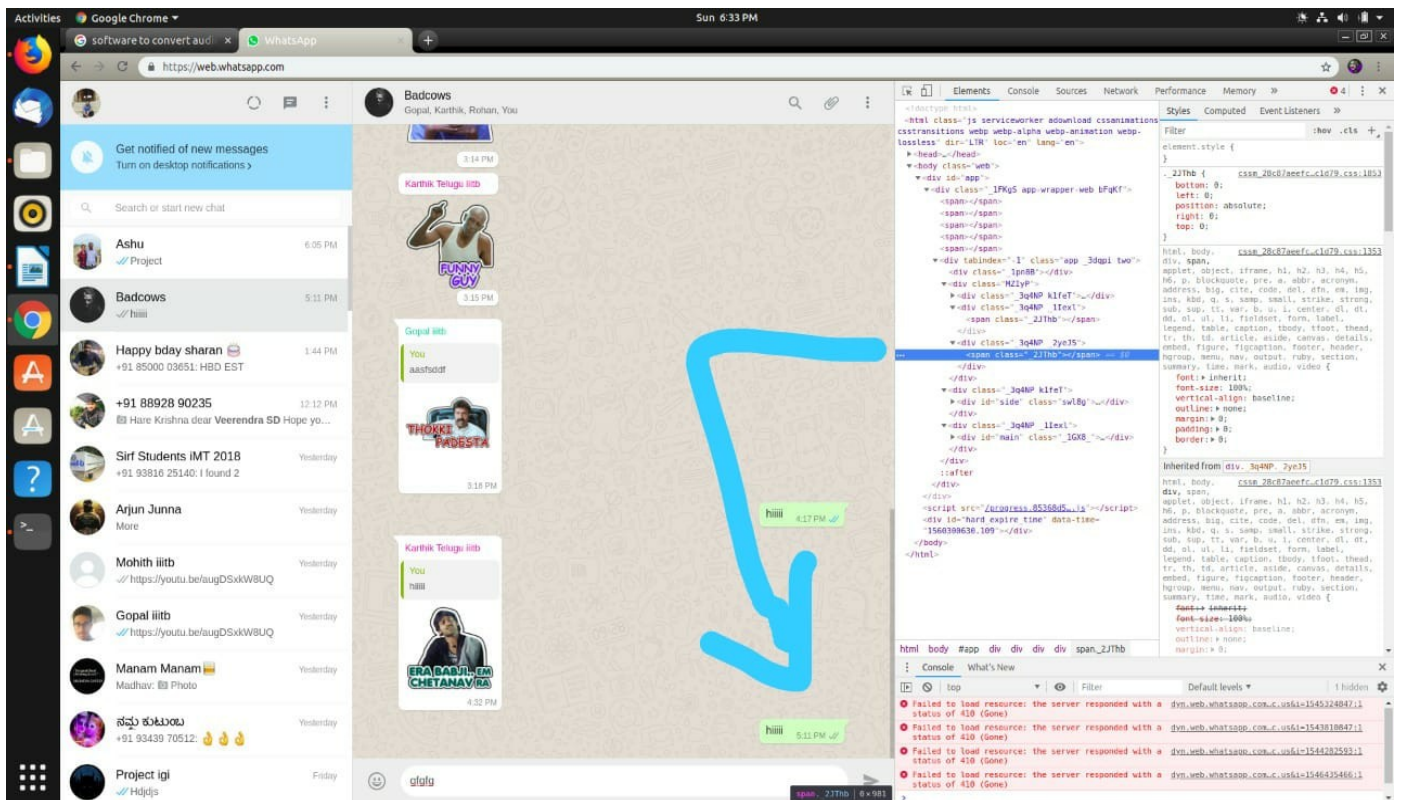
Activities Google Chrome ▾ Sun 6:33 PM

software to convert aud × WhatsApp × +

https://web.whatsapp.com

Get notified of new messages
Turn on desktop notifications ›

Search or start new chat

Ashu 6:05 PM
Project

Badcows 5:11 PM
hiiii

Happy bday sharan 1:44 PM
+91 85000 03651: HBD EST

+91 88928 90235 12:12 PM
Hare Krishna dear Veerendra SD Hope yo...

Sirf Students iMT 2018 Yesterday
+91 93816 25140: I found 2

Arjun Junna Yesterday
More

Mohith iiitb Yesterday
https://youtu.be/augDSxkW8UQ

Gopal iiitb Yesterday
https://youtu.be/augDSxkW8UQ

Manam Manam Yesterday
Madhav: Photo

ನಮ್ಮ ಕುಟುಂಬ Yesterday
+91 93439 70512: 👌👌👌

Project igi Friday
Hdjdjs

Badcows
Gopal, Karthik, Rohan, You

3:14 PM

Karthik Telugu iiitb

FUNNY GUY

3:15 PM

Gopal iiitb
You
aasfsddf

THOKKI PADESTA

3:18 PM

hiiiii 4:17 PM

Karthik Telugu iiitb
You
hiiiii

ERA BABJI... EM CHETANAV RA

4:32 PM

hiiiii 5:11 PM

gfgfg

span._2JThb 0 × 981

Elements Console Sources Network Performance Memory »

<!doctype html>
<html class="js serviceworker adownload cssanimations csstransitions webp webp-alpha webp-animation webp-lossless" dir="LTR" loc="en" lang="en">
▶<head>…</head>
▼<body class="web">
▼<div id="app">
▼<div class="_1FKgS app-wrapper-web bFqKf">
<span></span>
<span></span>
<span></span>
<span></span>
<span></span>
▼<div tabindex="-1" class="app _3dqpi two">
<div class="_1pn8B"></div>
▼<div class="MZIyP">
▶<div class="_3q4NP k1feT">…</div>
▼<div class="_3q4NP _1Iexl">
<span class="_2JThb"></span>
</div>
▼<div class="_3q4NP _2yeJ5">
<span class="_2JThb"></span> == $0
</div>
</div>
▼<div class="_3q4NP k1feT">
▶<div id="side" class="swl8g">…</div>
</div>
▼<div class="_3q4NP _1Iexl">
▶<div id="main" class="_1GX8_">…</div>
</div>
</div>
::after
</div>
</div>
<script src="/progress.85368d5….js"></script>
<div id="hard_expire_time" data-time="1560398630.109"></div>
</body>
</html>

Styles Computed Event Listeners »
Filter :hov .cls +
element.style {
}
._2JThb { cssm_28c87aeefc…c1d79.css:1853
bottom: 0;
left: 0;
position: absolute;
right: 0;
top: 0;
}
html, body, cssm_28c87aeefc…c1d79.css:1353
div, span,
applet, object, iframe, h1, h2, h3, h4, h5, h6, p, blockquote, pre, a, abbr, acronym, address, big, cite, code, del, dfn, em, img, ins, kbd, q, s, samp, small, strike, strong, sub, sup, tt, var, b, u, i, center, dl, dt, dd, ol, ul, li, fieldset, form, label, legend, table, caption, tbody, tfoot, thead, tr, th, td, article, aside, canvas, details, embed, figure, figcaption, footer, header, hgroup, menu, nav, output, ruby, section, summary, time, mark, audio, video {
font: ▶ inherit;
font-size: 100%;
vertical-align: baseline;
outline: ▶ none;
margin: ▶ 0;
padding: ▶ 0;
border: ▶ 0;
}
Inherited from div._3q4NP._2yeJ5
html, body, cssm_28c87aeefc…c1d79.css:1353
div, span,
applet, object, iframe, h1, h2, h3, h4, h5, h6, p, blockquote, pre, a, abbr, acronym, address, big, cite, code, del, dfn, em, img, ins, kbd, q, s, samp, small, strike, strong, sub, sup, tt, var, b, u, i, center, dl, dt, dd, ol, ul, li, fieldset, form, label, legend, table, caption, tbody, tfoot, thead, tr, th, td, article, aside, canvas, details, embed, figure, figcaption, footer, header, hgroup, menu, nav, output, ruby, section, summary, time, mark, audio, video {
font: ▶ inherit;
font-size: 100%;
vertical-align: baseline;
outline: ▶ none;
margin: ▶ 0;

html body #app div div div div span._2JThb

Console What's New
top Filter Default levels ▾ 1 hidden
Failed to load resource: the server responded with a status of 410 (Gone) dyn.web.whatsapp.com…c.us&i=1545324847:1
Failed to load resource: the server responded with a status of 410 (Gone) dyn.web.whatsapp.com…c.us&i=1543810847:1
Failed to load resource: the server responded with a status of 410 (Gone) dyn.web.whatsapp.com…c.us&i=1544282593:1
Failed to load resource: the server responded with a status of 410 (Gone) dyn.web.whatsapp.com…c.us&i=1546435466:1